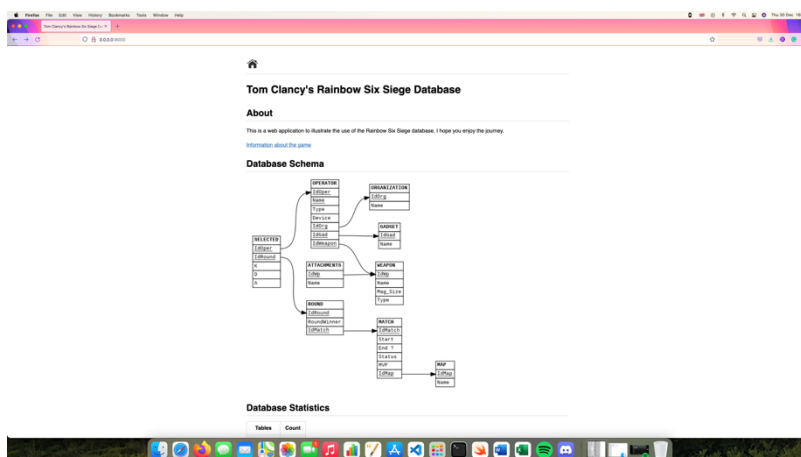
Firefox File Edit View History Bookmarks Tools Window Help

Tom Clancy's Rainbow Six Siege Da ×

0.0.0.0:8000

Tom Clancy's Rainbow Six Siege Database

About

This is a web application to illustrate the use of the Rainbow Six Siege database. I hope you enjoy the journey.

Information about the game

Database Schema

| OPERATOR |
|---|
| IdOper |
| Name |
| Type |
| Device |
| IdOrg |
| IdGad |
| IdWeapon |

| ORGANIZATION |
|---|
| IdOrg |
| Name |

| GADGET |
|---|
| IdGad |
| Name |

| SELECTED |
|---|
| IdOper |
| IdRound |
| K |
| D |
| A |

| ATTACHMENTS |
|---|
| IdWp |
| Name |

| WEAPON |
|---|
| IdWp |
| Name |
| Mag_Size |
| Type |

| ROUND |
|---|
| IdRound |
| RoundWinner |
| IdMatch |

| MATCH |
|---|
| IdMatch |
| Start |
| End ? |
| Status |
| MVP |
| IdMap |

| MAP |
|---|
| IdMap |
| Name |

Database Statistics

| Tables | Count |
|---|---|